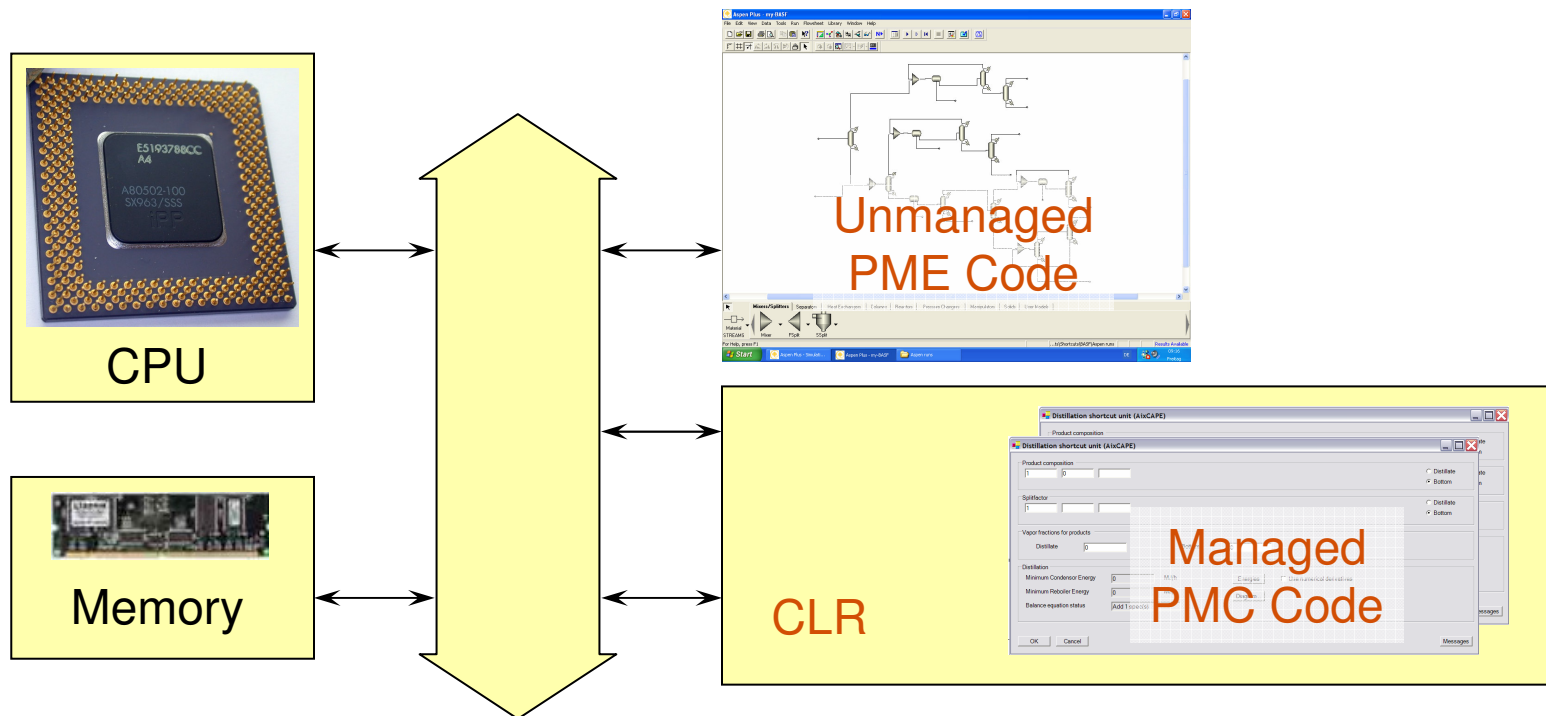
E5193788CC
A4
A80502-100
SX963/SSS

CPU

Memory

Aspen Plus - my-BASF
File Edit View Data Tools Run Flowsheet Library Window Help

Unmanaged PME Code

Mixers/Splitters Separators Heat Exchangers Columns Reactors Pressure Changers Manipulators Solids User Models
Material STREAMS Mixer FSplit SSplit
For Help, press F1
Results Available
Start

CLR

Distillation shortcut unit (AixCAPE)
Product composition
Distillation shortcut unit (AixCAPE)
Product composition
1 0
Distillate
Bottom
Splitfactor
1
Distillate
Bottom
Vapor fractions for products
Distillate 0
Distillation
Minimum Condensor Energy 0
Minimum Reboiler Energy 0
Balance equation status
Energies
Use numerical derivatives
Messages
OK Cancel
Messages

Managed PMC Code